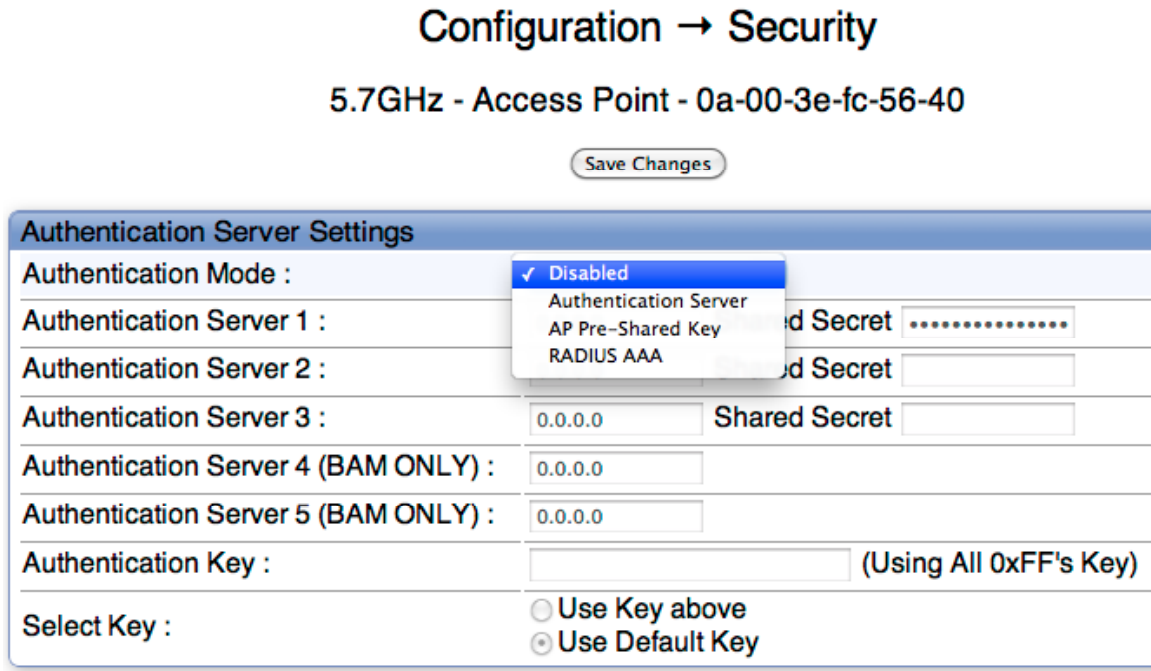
Configuration → Security

5.7GHz - Access Point - 0a-00-3e-fc-56-40

Save Changes

Authentication Server Settings

| | |
|---|---|
| Authentication Mode : | ✓ Disabled<br>Authentication Server<br>AP Pre-Shared Key<br>RADIUS AAA |
| Authentication Server 1 : | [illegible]d Secret •••••••••••••••• |
| Authentication Server 2 : | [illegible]d Secret |
| Authentication Server 3 : | 0.0.0.0 Shared Secret |
| Authentication Server 4 (BAM ONLY) : | 0.0.0.0 |
| Authentication Server 5 (BAM ONLY) : | 0.0.0.0 |
| Authentication Key : | (Using All 0xFF's Key) |
| Select Key : | Use Key above<br>Use Default Key |